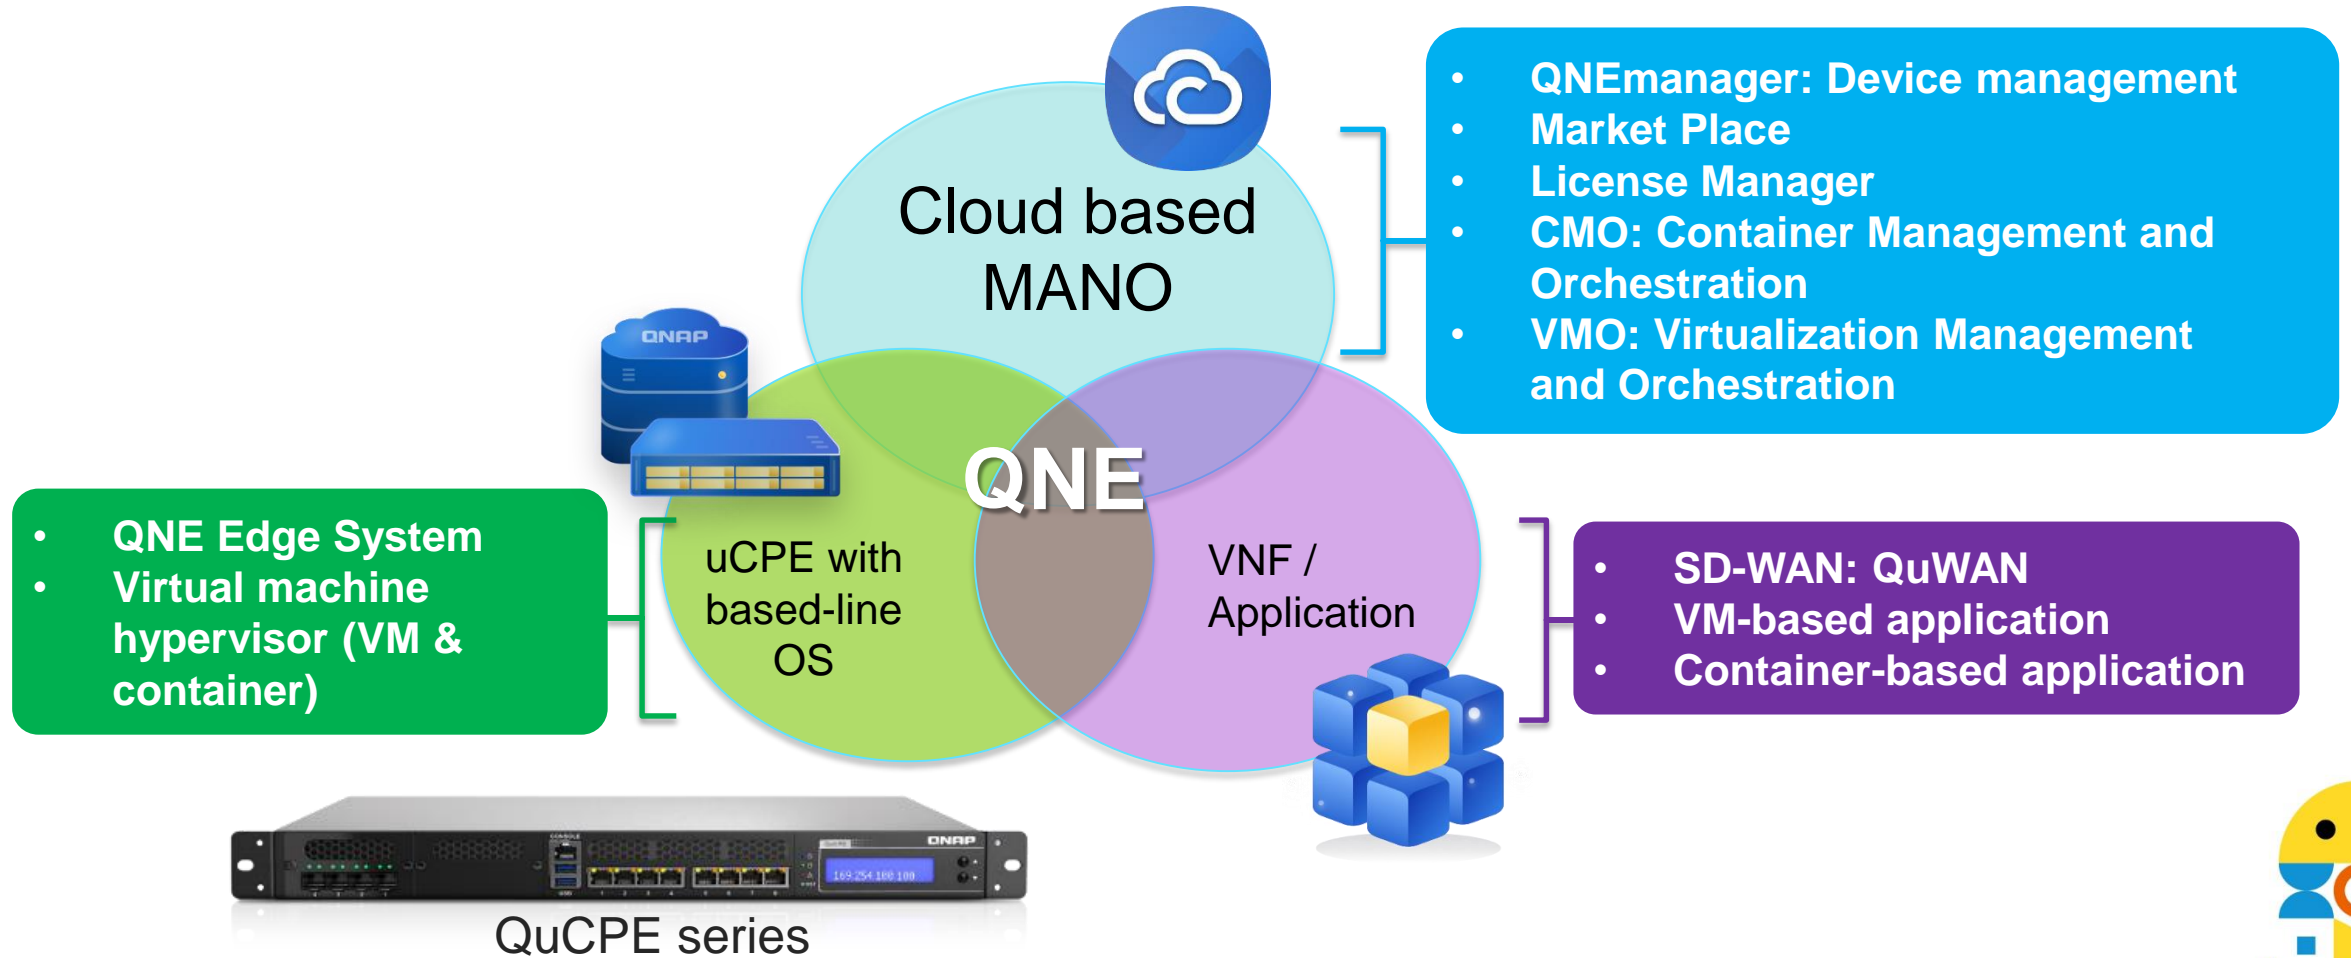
Cloud based MANO

- QNEmanager: Device management
- Market Place
- License Manager
- CMO: Container Management and Orchestration
- VMO: Virtualization Management and Orchestration

QNAP

QNE

- QNE Edge System
- Virtual machine hypervisor (VM & container)

uCPE with based-line OS

VNF / Application

- SD-WAN: QuWAN
- VM-based application
- Container-based application

QNAP

169.254.100.100

QuCPE series